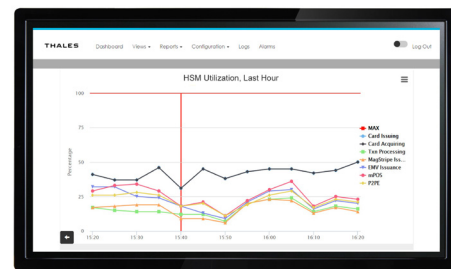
THALES Dashboard Views ▾ Reports ▾ Configuration ▾ Logs Alarms Log Out

HSM Utilization, Last Hour

100

75

50

25

0

Percentage

15:20 15:30 15:40 15:50 16:00 16:10 16:20

MAX
Card Issuing
Card Acquiring
Txn Processing
MagStripe Iss...
EMV Issuance
mPOS
P2PE